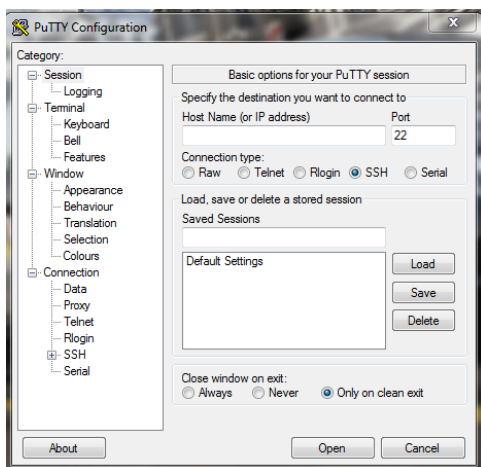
PuTTY Configuration

Category:

Session
Logging
Terminal
Keyboard
Bell
Features
Window
Appearance
Behaviour
Translation
Selection
Colours
Connection
Data
Proxy
Telnet
Rlogin
SSH
Serial

Basic options for your PuTTY session

Specify the destination you want to connect to

Host Name (or IP address)

Port

22

Connection type:

Raw Telnet Rlogin SSH Serial

Load, save or delete a stored session

Saved Sessions

Default Settings

Load

Save

Delete

Close window on exit:

Always Never Only on clean exit

About

Open

Cancel